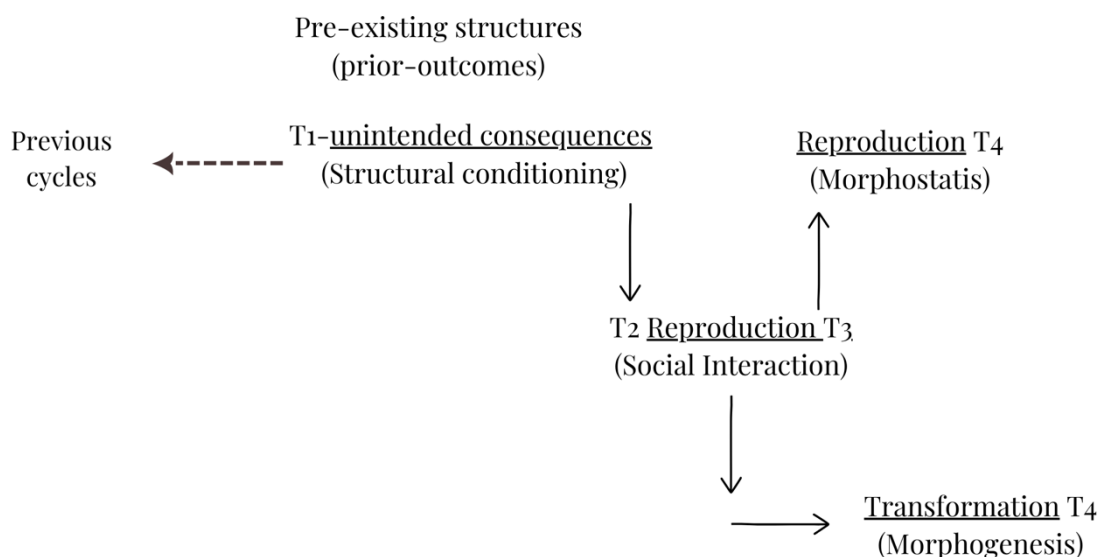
Pre-existing structures
(prior-outcomes)

Previous cycles

T1-unintended consequences
(Structural conditioning)

Reproduction T4
(Morphostatis)

T2 Reproduction T3
(Social Interaction)

Transformation T4
(Morphogenesis)